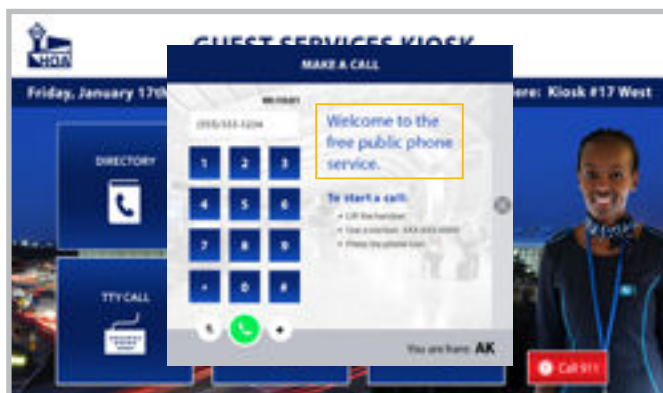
HOU

GUEST SERVICES KIOSK

Friday, January 17th

ere: Kiosk #17 West

MAKE A CALL

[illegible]

(555) 555-1234

DIRECTORY

TTY CALL

1 2 3
4 5 6
7 8 9
\* 0 #

Welcome to the free public phone service.

To start a call:
• Lift the handset
• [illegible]
• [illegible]

You are here: AK

Call 911